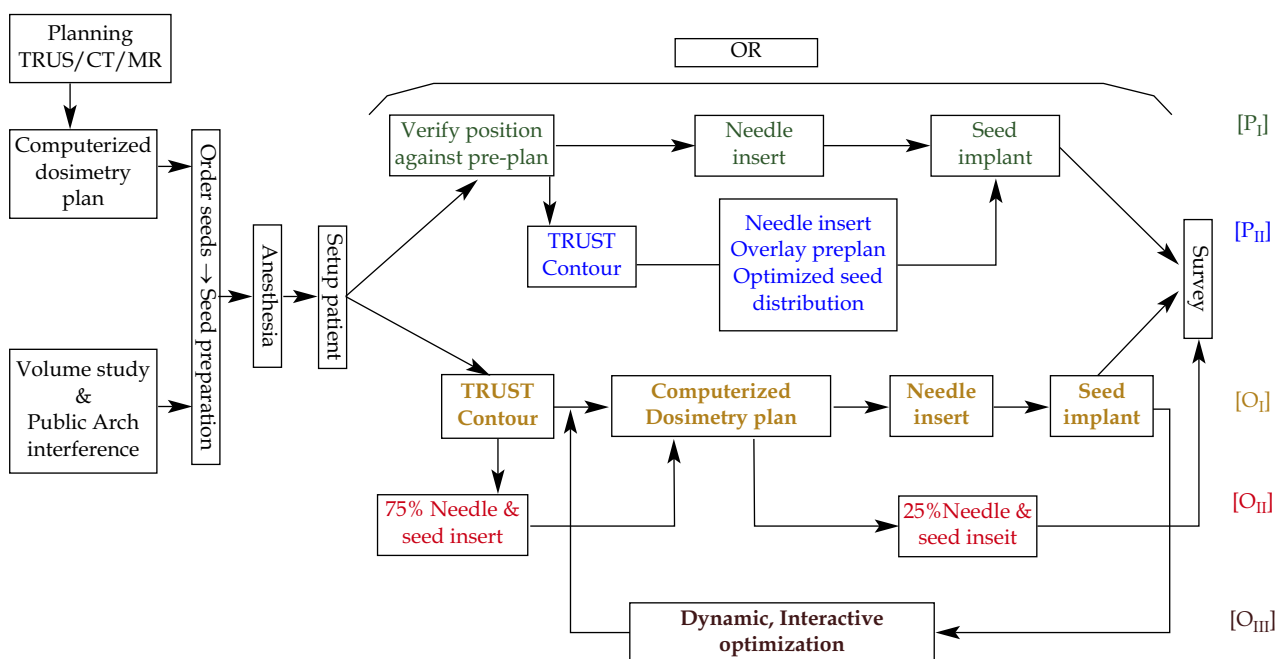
Planning TRUS/CT/MR

Computerized dosimetry plan

Volume study & Public Arch interference

Order seeds → Seed preparation

Anesthesia

Setup patient

OR

Verify position against pre-plan

Needle insert

Seed implant

$[P_I]$

TRUST Contour

Needle insert Overlay preplan Optimized seed distribution

$[P_{II}]$

Survey

TRUST Contour

Computerized Dosimetry plan

Needle insert

Seed implant

$[O_I]$

75% Needle & seed insert

25%Needle & seed inseit

$[O_{II}]$

Dynamic, Interactive optimization

$[O_{III}]$